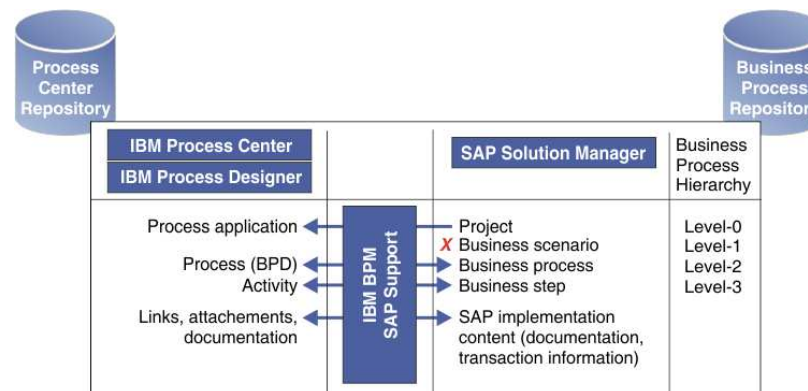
Process Center Repository

Business Process Repositor

IBM Process Center

IBM Process Designer

SAP Solution Manager

Business Process Hierarchy

Process application

Process (BPD)

Activity

Links, attachements, documentation

IBM BPM SAP Support

Project

X Business scenario

Business process

Business step

SAP implementation content (documentation, transaction information)

Level-0

Level-1

Level-2

Level-3